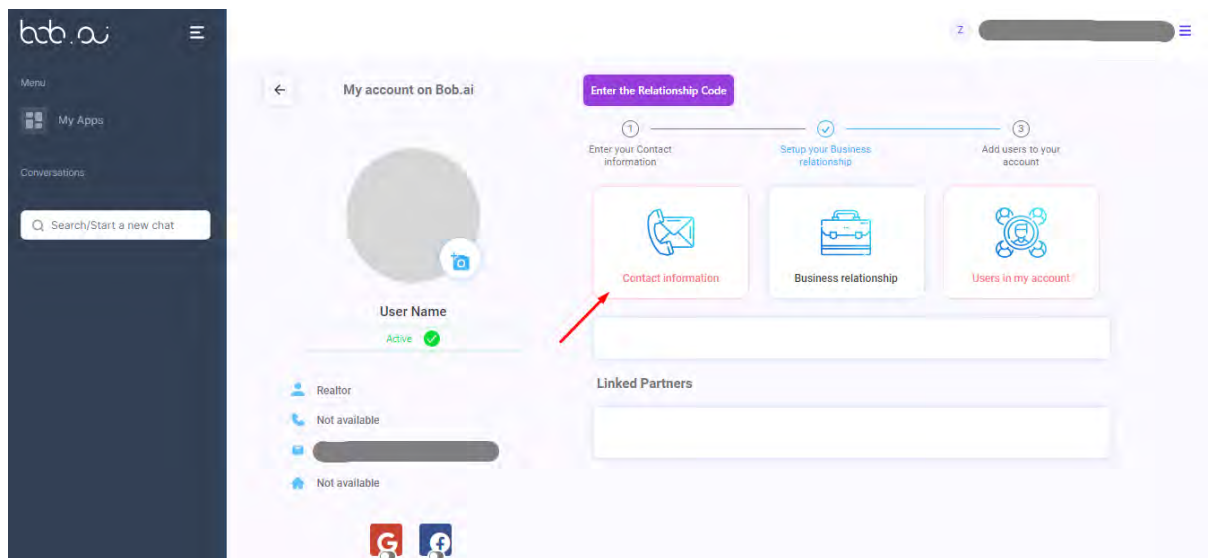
bob.ai

Menu

My Apps

Conversations

Search/Start a new chat

Z

My account on Bob.ai

User Name

Active

Realtor

Not available

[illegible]

Not available

Enter the Relationship Code

1 Enter your Contact information

2 Setup your Business relationship

3 Add users to your account

Contact information

Business relationship

Users in my account

Linked Partners